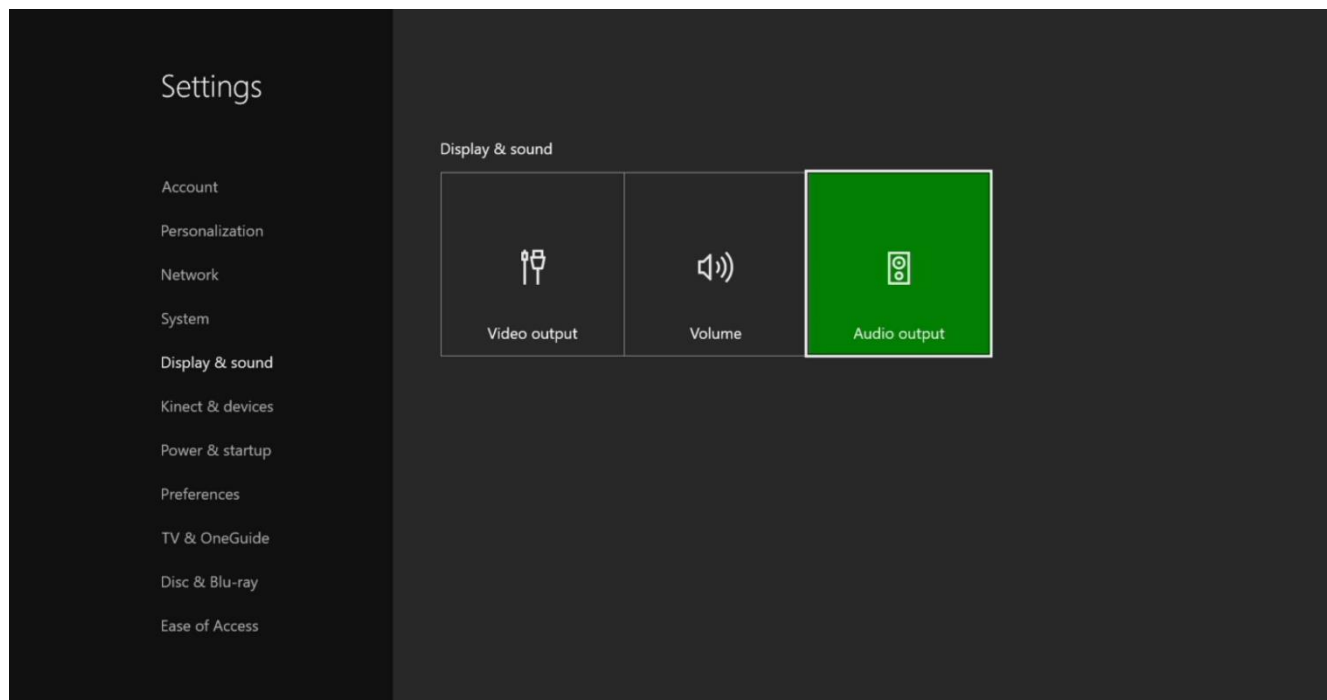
Settings

Account
Personalization
Network
System
Display & sound
Kinect & devices
Power & startup
Preferences
TV & OneGuide
Disc & Blu-ray
Ease of Access

Display & sound

Video output

Volume

Audio output